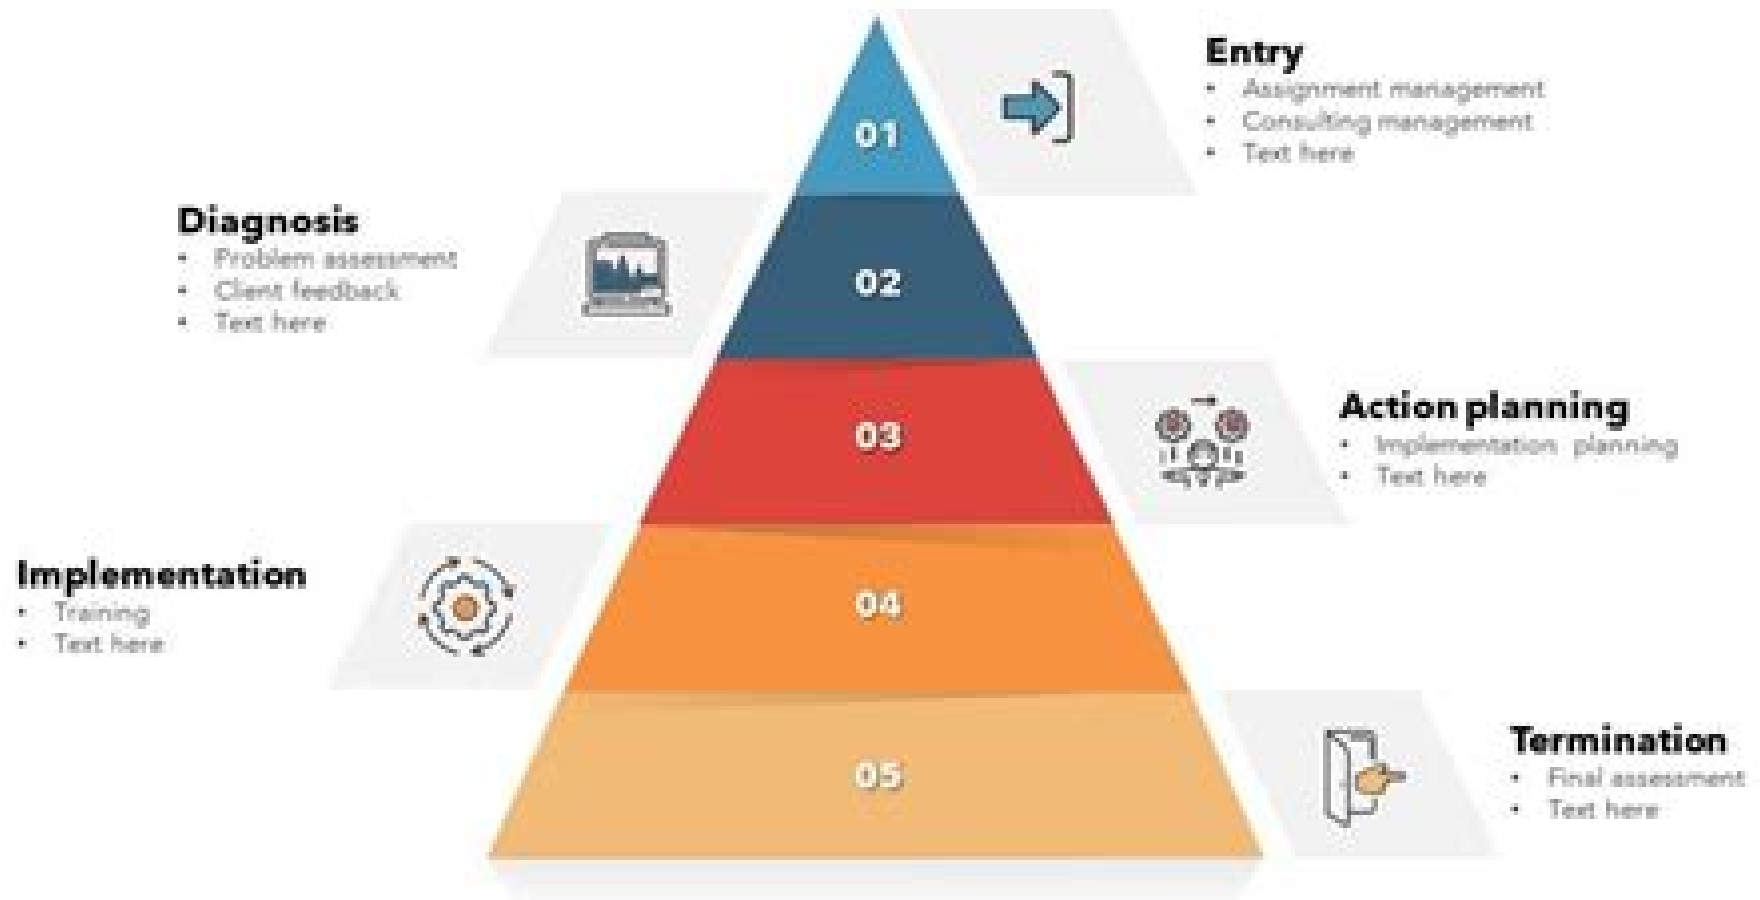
01

Entry
• Assignment management
• Consulting management
• Text here

02

Diagnosis
• Problem assessment
• Client feedback
• Text here

03

Action planning
• Implementation planning
• Text here

04

Implementation
• Training
• Text here

05

Termination
• Final assessment
• Text here